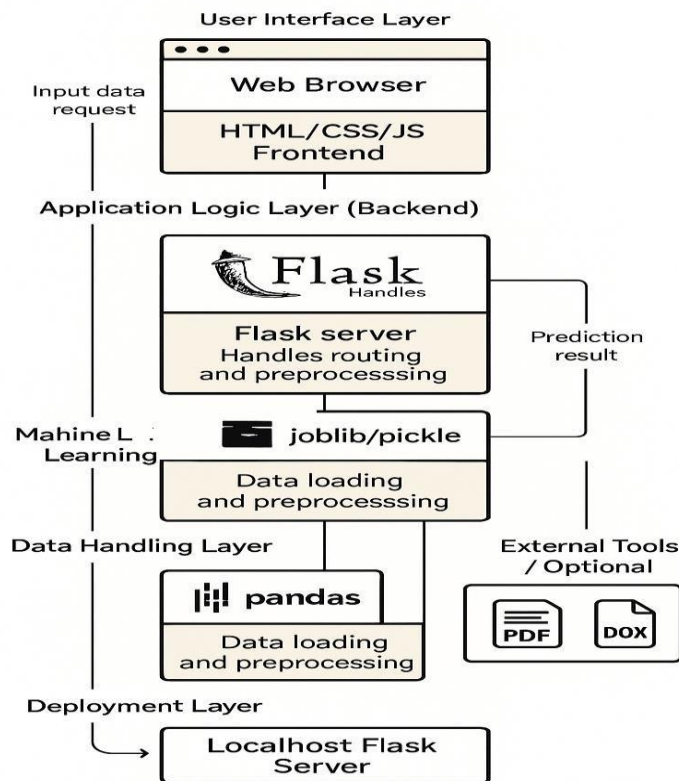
User Interface Layer

Input data request

Web Browser

HTML/CSS/JS Frontend

Application Logic Layer (Backend)

Flask
Handles

Flask server
Handles routing and preprocesssing

Prediction result

Mahine L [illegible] Learning

joblib/pickle

Data loading and preprocesssing

Data Handling Layer

External Tools / Optional

pandas

Data loading and preprocessing

PDF

DOX

Deployment Layer

Localhost Flask Server